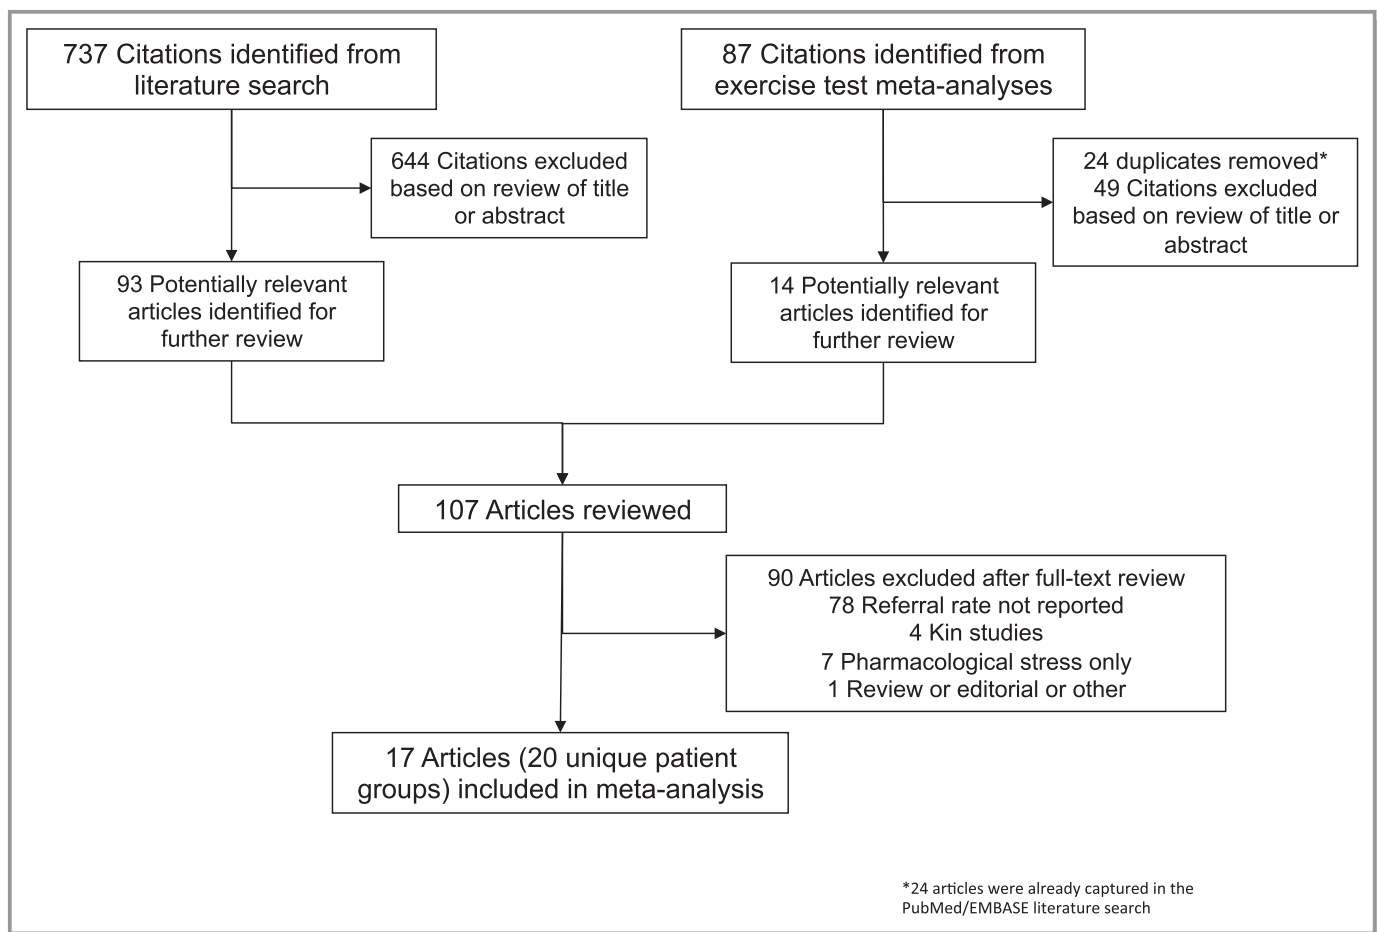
737 Citations identified from literature search

87 Citations identified from exercise test meta-analyses

644 Citations excluded based on review of title or abstract

24 duplicates removed*
49 Citations excluded based on review of title or abstract

93 Potentially relevant articles identified for further review

14 Potentially relevant articles identified for further review

107 Articles reviewed

90 Articles excluded after full-text review
78 Referral rate not reported
4 Kin studies
7 Pharmacological stress only
1 Review or editorial or other

17 Articles (20 unique patient groups) included in meta-analysis

*24 articles were already captured in the PubMed/EMBASE literature search